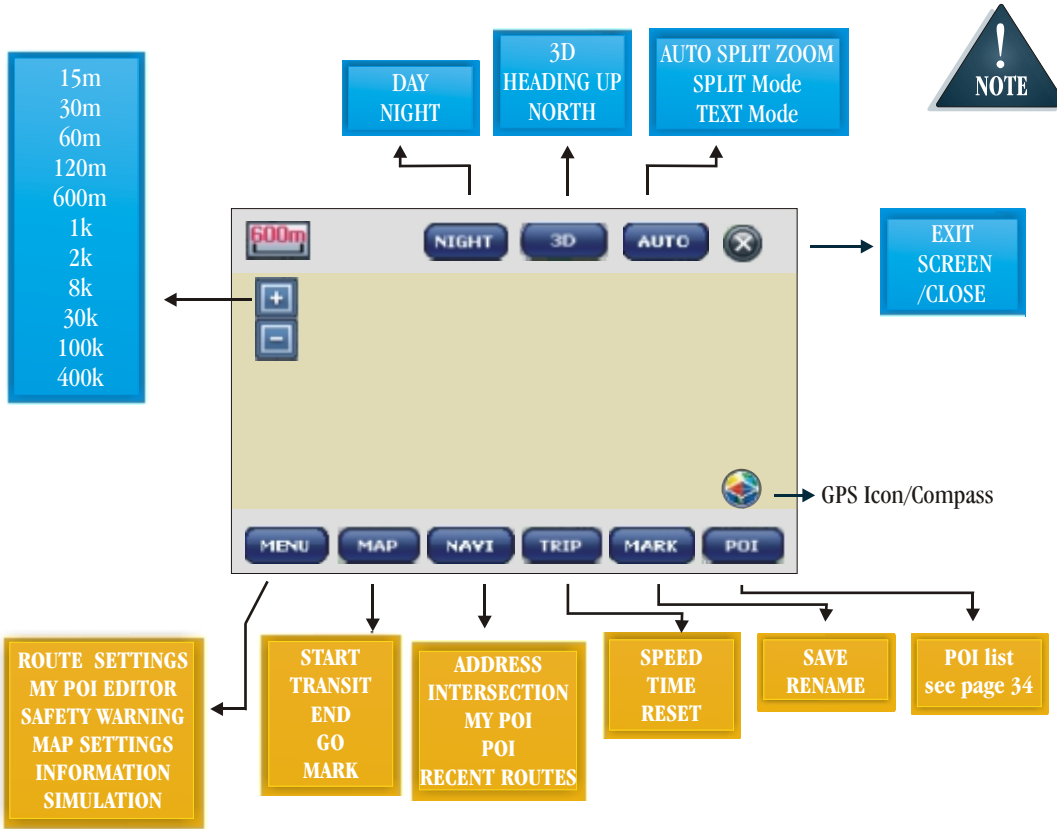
15m
30m
60m
120m
600m
1k
2k
8k
30k
100k
400k

DAY
NIGHT

3D
HEADING UP
NORTH

AUTO SPLIT ZOOM
SPLIT Mode
TEXT Mode

NOTE

600m

NIGHT 3D AUTO

EXIT
SCREEN
/CLOSE

GPS Icon/Compass

MENU MAP NAVI TRIP MARK POI

ROUTE SETTINGS
MY POI EDITOR
SAFETY WARNING
MAP SETTINGS
INFORMATION
SIMULATION

START
TRANSIT
END
GO
MARK

ADDRESS
INTERSECTION
MY POI
POI
RECENT ROUTES

SPEED
TIME
RESET

SAVE
RENAME

POI list
see page 34